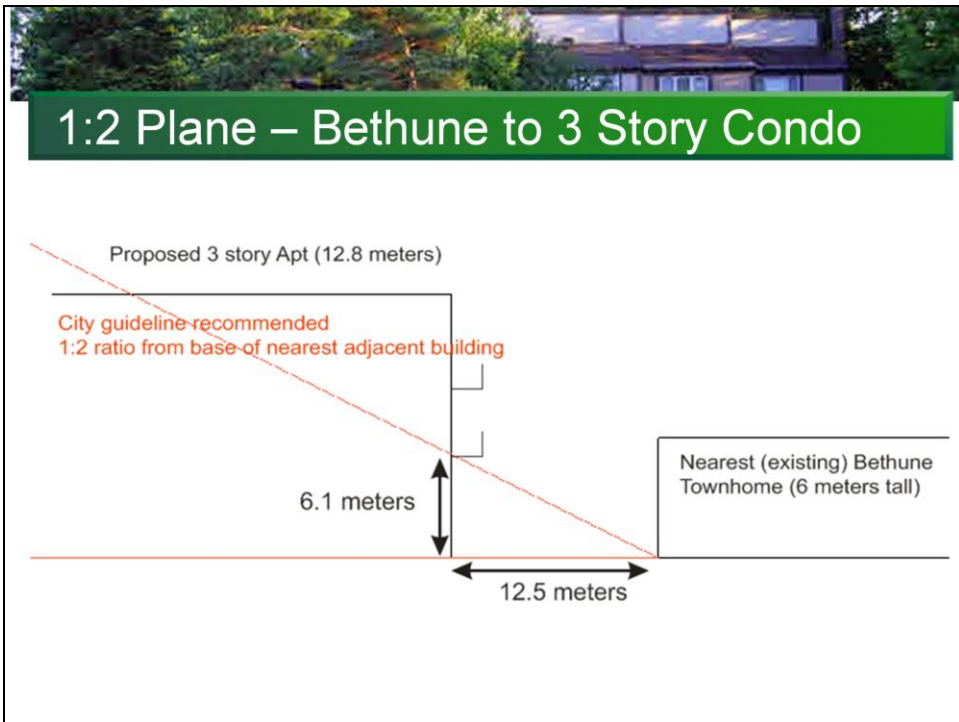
1:2 Plane – Bethune to 3 Story Condo

Proposed 3 story Apt (12.8 meters)

City guideline recommended
1:2 ratio from base of nearest adjacent building

Nearest (existing) Bethune Townhome (6 meters tall)

6.1 meters

12.5 meters